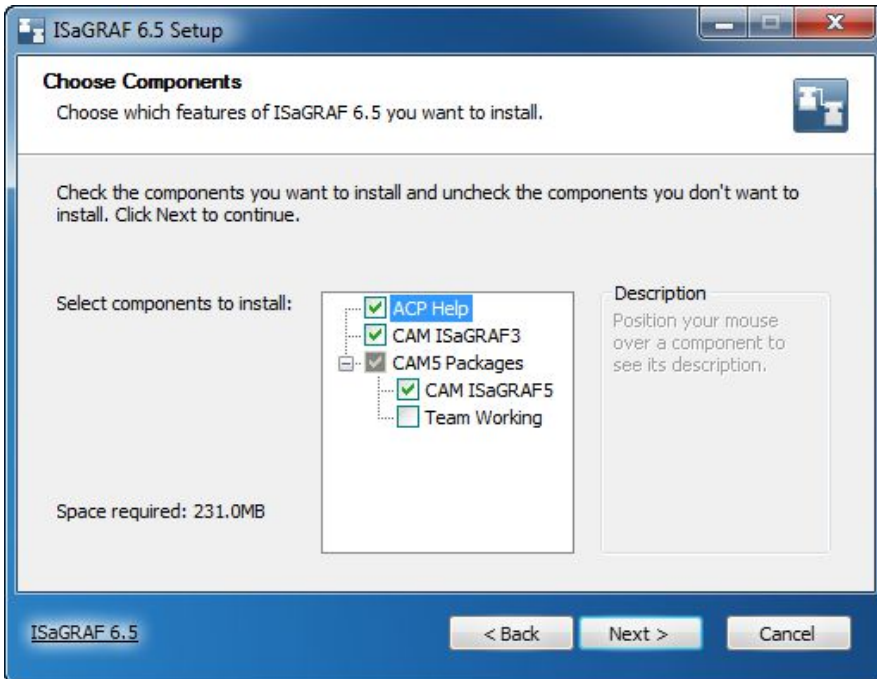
ISaGRAF 6.5 Setup

Choose Components

Choose which features of ISaGRAF 6.5 you want to install.

Check the components you want to install and uncheck the components you don't want to install. Click Next to continue.

Select components to install:

ACP Help
CAM ISaGRAF3
CAM5 Packages
CAM ISaGRAF5
Team Working

Description

Position your mouse over a component to see its description.

Space required: 231.0MB

ISaGRAF 6.5

< Back

Next >

Cancel